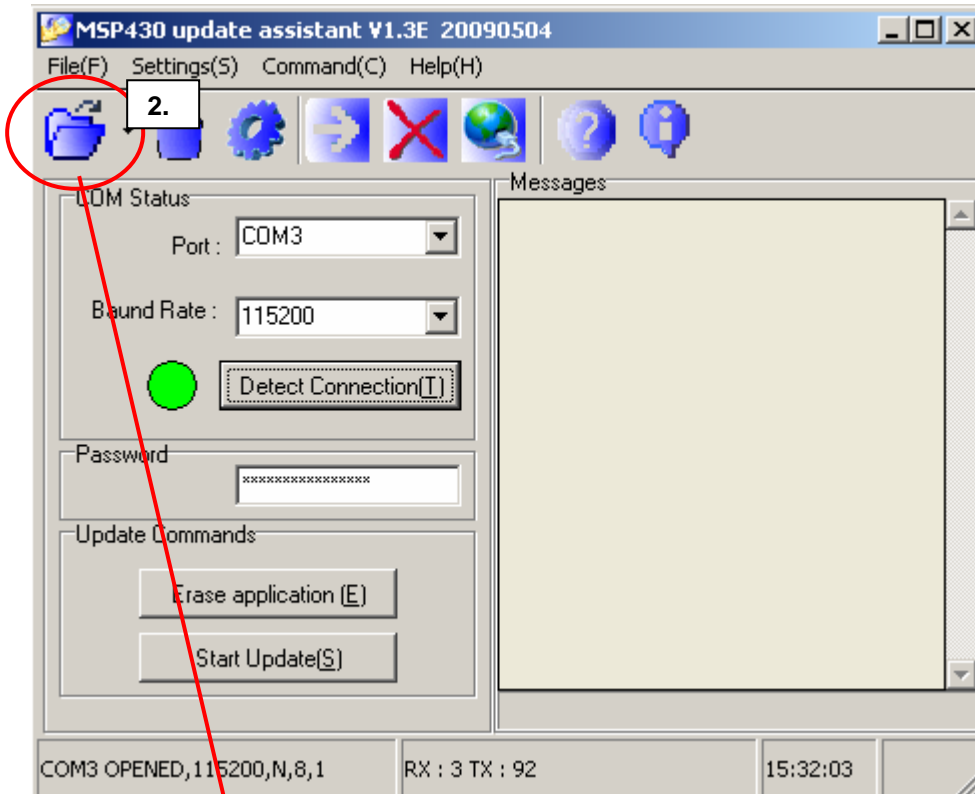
MSP430 update assistant V1.3E 20090504

File(F) Settings(S) Command(C) Help(H)

2.

COM Status

Port : COM3

Baund Rate : 115200

Detect Connection(T)

Password

\*\*\*\*\*\*\*\*\*\*\*\*\*\*\*\*

Update Commands

Erase application (E)

Start Update(S)

Messages

COM3 OPENED,115200,N,8,1

RX : 3 TX : 92

15:32:03